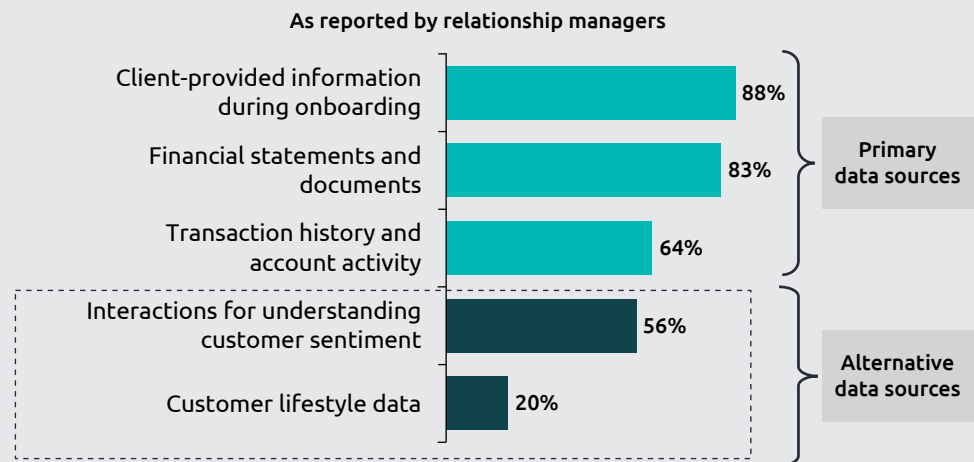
As reported by relationship managers

Client-provided information during onboarding 88%

Financial statements and documents 83%

Transaction history and account activity 64%

Interactions for understanding customer sentiment 56%

Customer lifestyle data 20%

Primary data sources

Alternative data sources